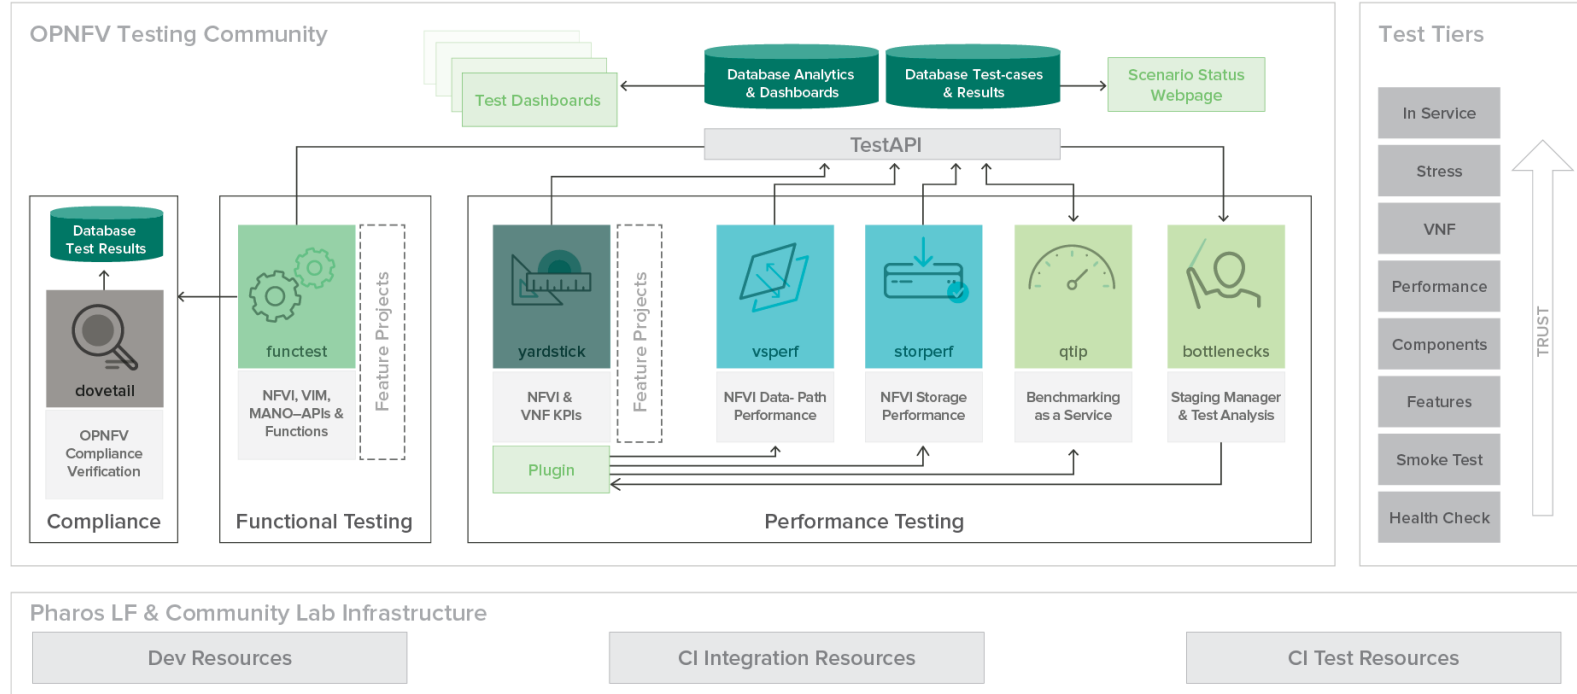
OPNFV Testing Community

Test Dashboards

Database Analytics & Dashboards

Database Test-cases & Results

Scenario Status Webpage

TestAPI

Database Test Results

dovetail

OPNFV Compliance Verification

Compliance

functest

Feature Projects

NFVI, VIM, MANO–APIs & Functions

Functional Testing

yardstick

NFVI & VNF KPIs

Feature Projects

Plugin

vsperf

NFVI Data- Path Performance

storperf

NFVI Storage Performance

qtip

Benchmarking as a Service

bottlenecks

Staging Manager & Test Analysis

Performance Testing

Test Tiers

In Service

Stress

VNF

Performance

Components

Features

Smoke Test

Health Check

TRUST

Pharos LF & Community Lab Infrastructure

Dev Resources

CI Integration Resources

CI Test Resources